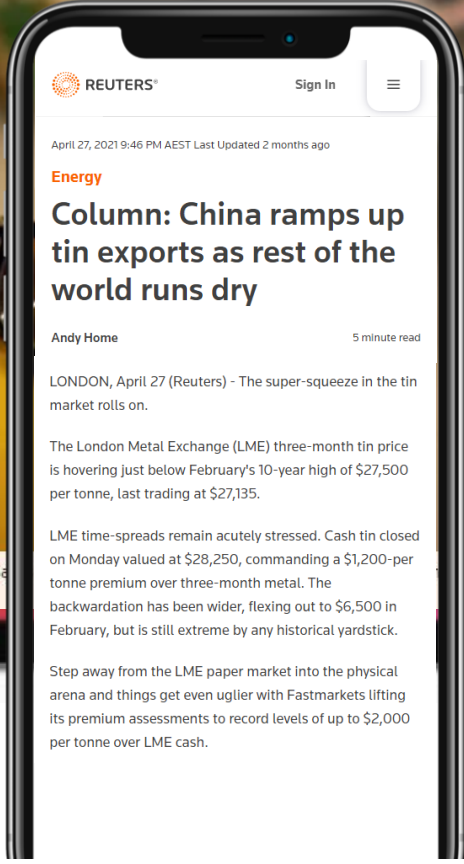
REUTERS®

Sign In

April 27, 2021 9:46 PM AEST Last Updated 2 months ago

Energy

Column: China ramps up tin exports as rest of the world runs dry

Andy Home

5 minute read

LONDON, April 27 (Reuters) - The super-squeeze in the tin market rolls on.

The London Metal Exchange (LME) three-month tin price is hovering just below February's 10-year high of $27,500 per tonne, last trading at $27,135.

LME time-spreads remain acutely stressed. Cash tin closed on Monday valued at $28,250, commanding a $1,200-per tonne premium over three-month metal. The backwardation has been wider, flexing out to $6,500 in February, but is still extreme by any historical yardstick.

Step away from the LME paper market into the physical arena and things get even uglier with Fastmarkets lifting its premium assessments to record levels of up to $2,000 per tonne over LME cash.